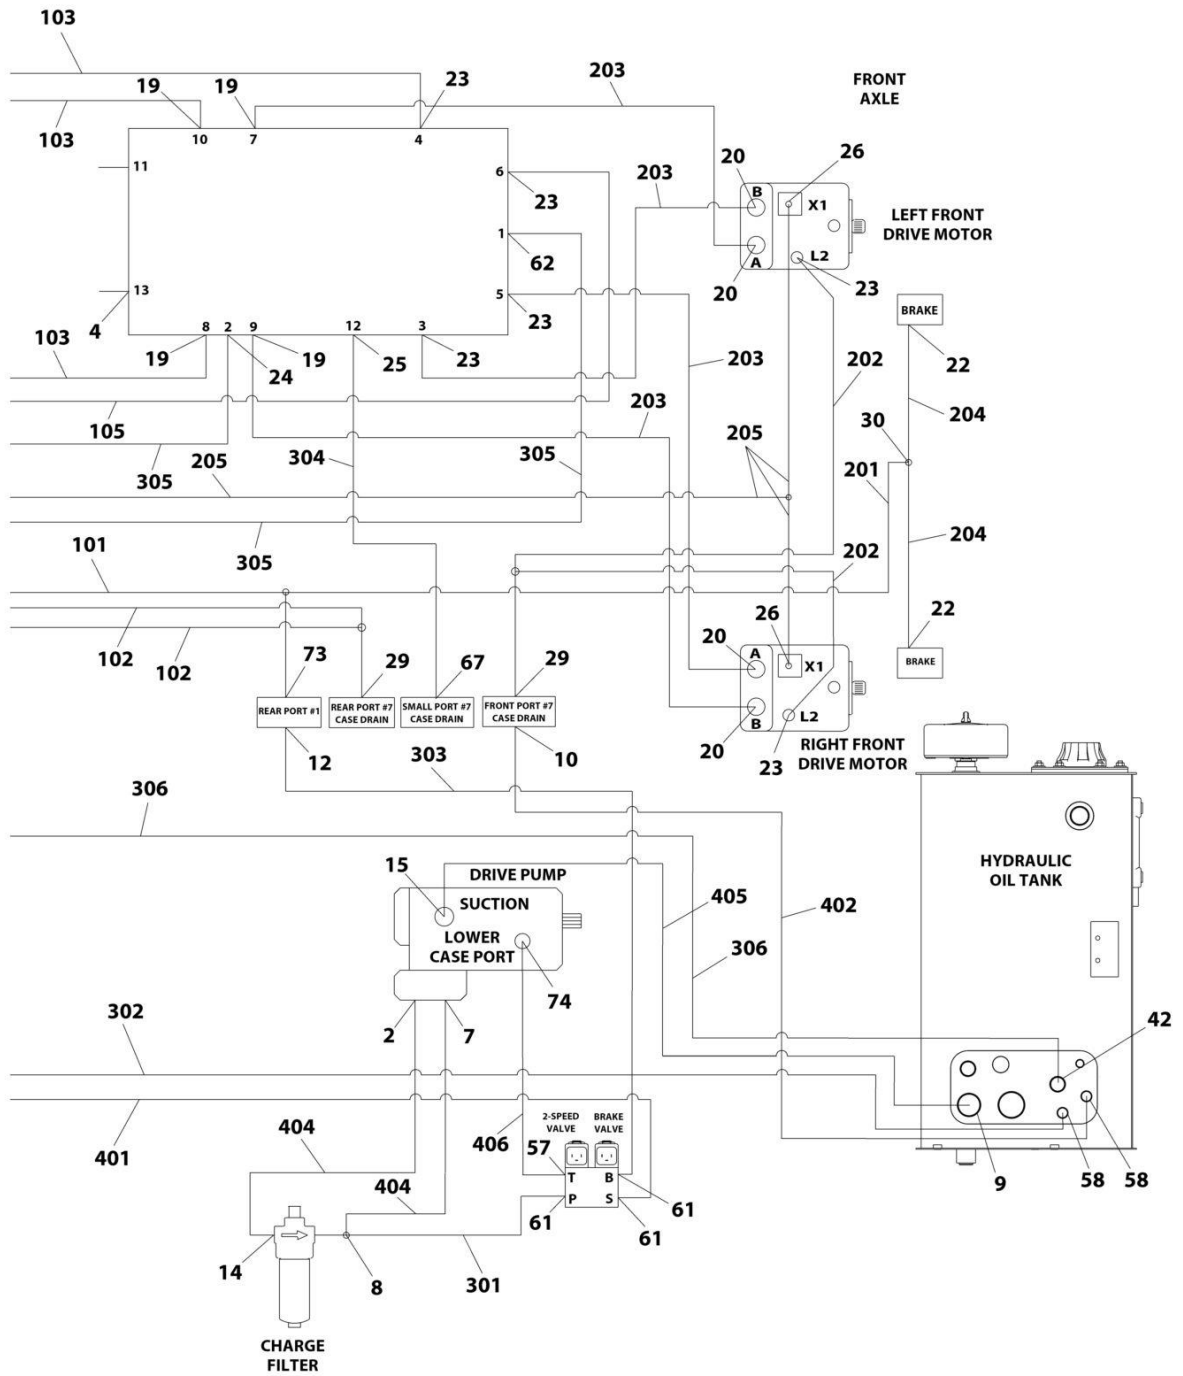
103

103

19

19

23

203

FRONT AXLE

10

7

4

11

6

23

203

20

26

B

X1

LEFT FRONT DRIVE MOTOR

1

62

A

L2

20

23

13

4

5

23

BRAKE

103

8

2

9

12

3

19

24

19

25

23

203

202

22

105

203

30

204

205

305

304

305

201

305

205

204

305

101

202

26

20

A

X1

102

102

73

29

67

29

22

BRAKE

REAR PORT #1

REAR PORT #7 CASE DRAIN

SMALL PORT #7 CASE DRAIN

FRONT PORT #7 CASE DRAIN

B

L2

20

23

RIGHT FRONT DRIVE MOTOR

12

303

10

306

HYDRAULIC OIL TANK

15

DRIVE PUMP

SUCTION

405

402

LOWER CASE PORT

306

74

2

7

302

42

401

2-SPEED VALVE

BRAKE VALVE

404

406

57

T

B

P

S

404

61

61

61

9

58

58

14

8

301

CHARGE FILTER